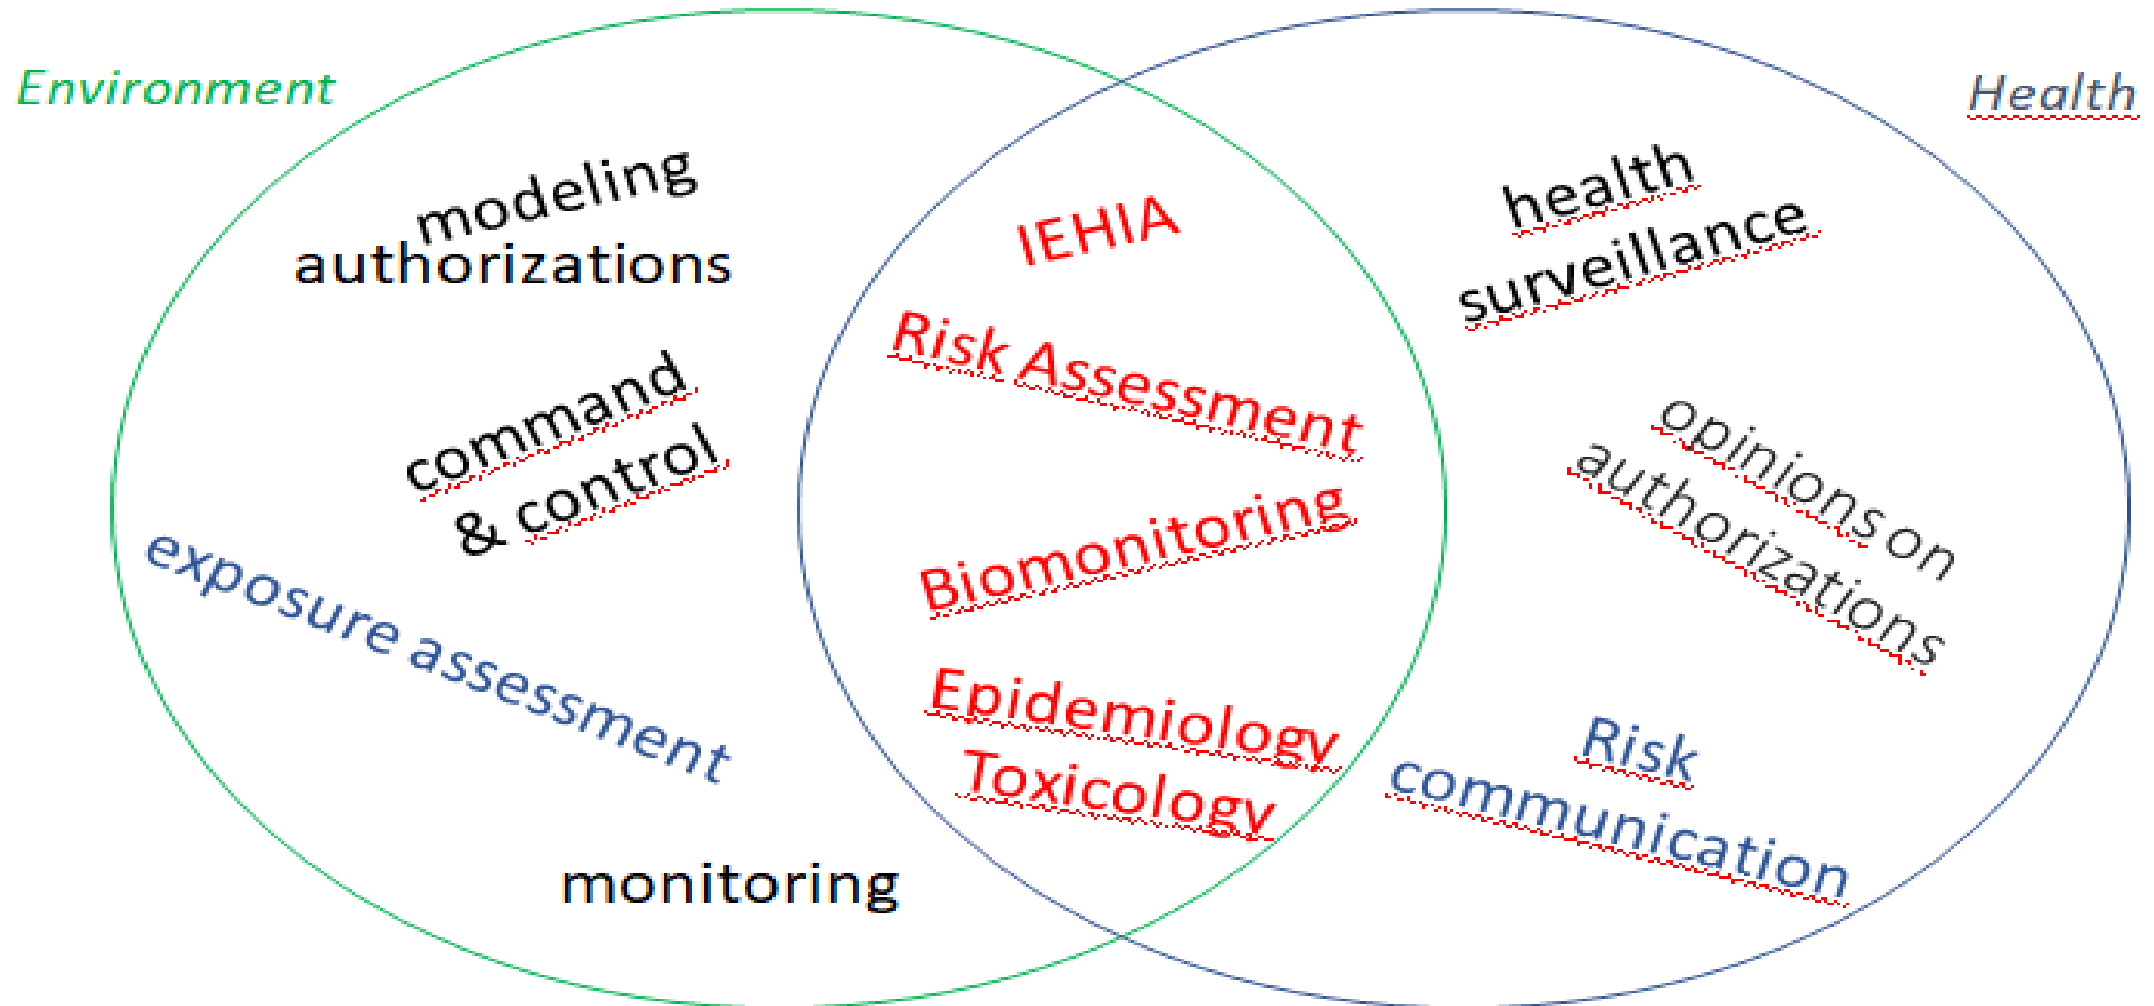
Environment

modeling
authorizations

command
& control

exposure assessment

monitoring

IEHIA

Risk Assessment

Biomonitoring

Epidemiology
Toxicology

Health

health
surveillance

opinions on
authorizations

Risk
communication